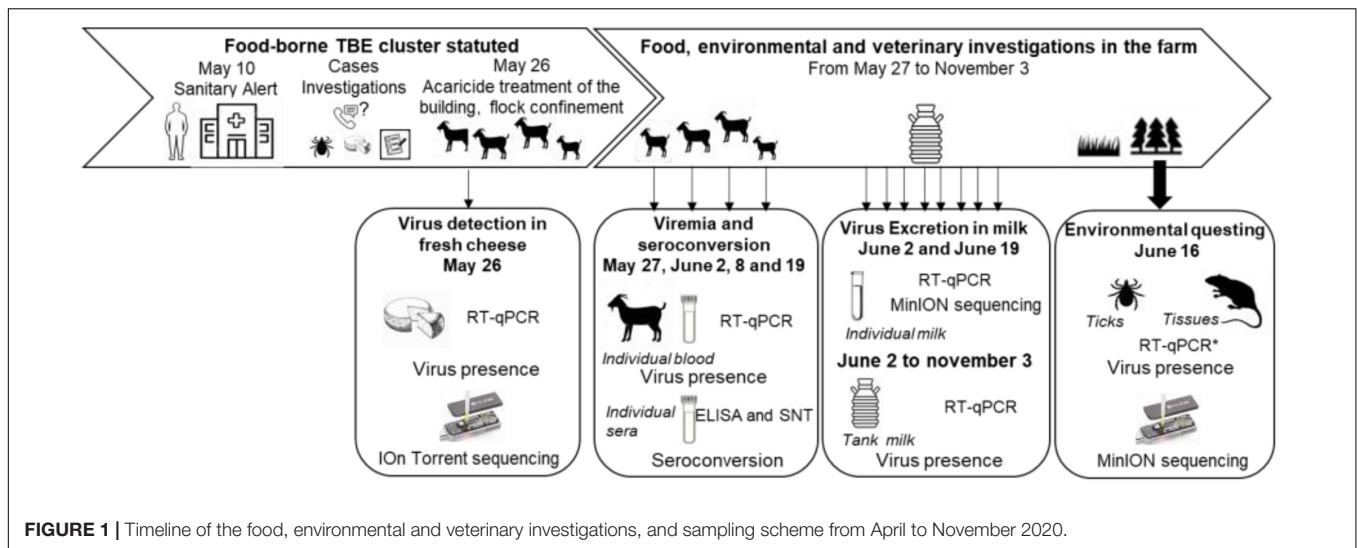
Food-borne TBE cluster statuted

May 10
Sanitary Alert

Cases
Investigations

May 26
Acaricide treatment of the building, flock confinement

Food, environmental and veterinary investigations in the farm
From May 27 to November 3

Virus detection in fresh cheese
May 26

RT-qPCR

Virus presence

IOn Torrent sequencing

Viremia and seroconversion
May 27, June 2, 8 and 19

RT-qPCR

Individual blood
Virus presence

Individual sera
ELISA and SNT

Seroconversion

Virus Excretion in milk
June 2 and June 19

RT-qPCR
MinION sequencing

Individual milk

June 2 to november 3

RT-qPCR

Tank milk
Virus presence

Environmental questing
June 16

Ticks
Tissues

RT-qPCR*
Virus presence

MinION sequencing

FIGURE 1 | Timeline of the food, environmental and veterinary investigations, and sampling scheme from April to November 2020.